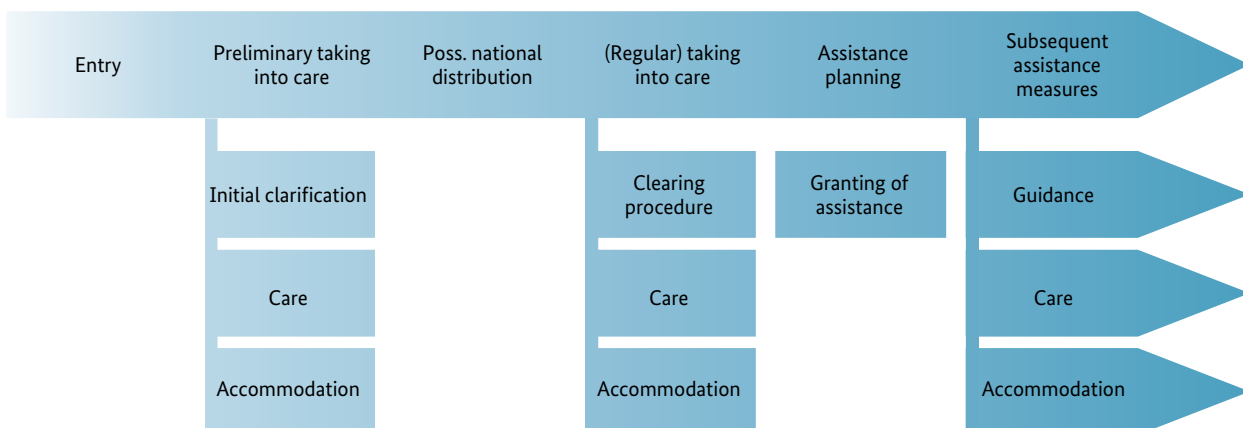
Entry

Preliminary taking into care

Poss. national distribution

(Regular) taking into care

Assistance planning

Subsequent assistance measures

Initial clarification

Care

Accommodation

Clearing procedure

Care

Accommodation

Granting of assistance

Guidance

Care

Accommodation